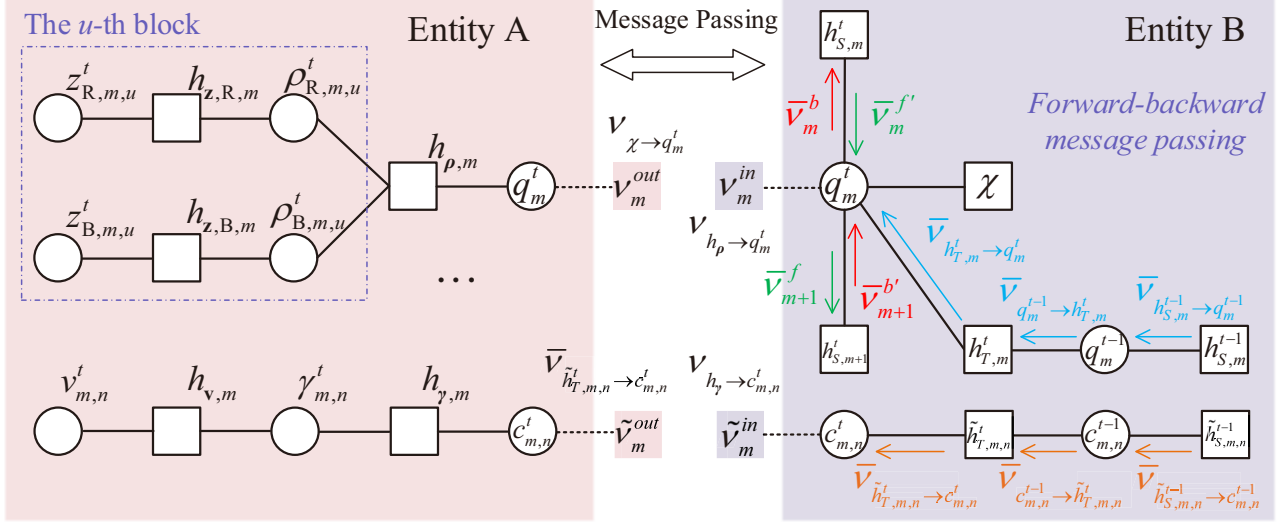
The $u$-th block

Entity A

Message Passing

Entity B

$z^t_{\mathrm{R},m,u}$ $h_{\mathbf{z},\mathrm{R},m}$ $\rho^t_{\mathrm{R},m,u}$

$z^t_{\mathrm{B},m,u}$ $h_{\mathbf{z},\mathrm{B},m}$ $\rho^t_{\mathrm{B},m,u}$

$h_{\boldsymbol{\rho},m}$ $q^t_m$

…

$v^t_{m,n}$ $h_{\mathbf{v},m}$ $\gamma^t_{m,n}$ $h_{\boldsymbol{\gamma},m}$ $c^t_{m,n}$

$\nu_{\chi\to q^t_m}$

$\nu^{out}_m$

$\nu^{in}_m$

$\nu_{h_{\boldsymbol{\rho}}\to q^t_m}$

$\bar{\nu}_{\tilde{h}^t_{T,m,n}\to c^t_{m,n}}$

$\nu_{h_{\boldsymbol{\gamma}}\to c^t_{m,n}}$

$\tilde{\nu}^{out}_m$

$\tilde{\nu}^{in}_m$

$h^t_{S,m}$

Forward-backward message passing

$\bar{\nu}^b_m$ $\bar{\nu}^{f'}_m$

$q^t_m$ $\chi$

$\bar{\nu}_{h^t_{T,m}\to q^t_m}$

$\bar{\nu}^f_{m+1}$ $\bar{\nu}^{b'}_{m+1}$

$\bar{\nu}_{q^{t-1}_m\to h^t_{T,m}}$ $\bar{\nu}_{h^{t-1}_{S,m}\to q^{t-1}_m}$

$h^t_{S,m+1}$ $h^t_{T,m}$ $q^{t-1}_m$ $h^{t-1}_{S,m}$

$c^t_{m,n}$ $\tilde{h}^t_{T,m,n}$ $c^{t-1}_{m,n}$ $\tilde{h}^{t-1}_{S,m,n}$

$\bar{\nu}_{\tilde{h}^t_{T,m,n}\to c^t_{m,n}}$ $\bar{\nu}_{c^{t-1}_{m,n}\to\tilde{h}^t_{T,m,n}}$ $\bar{\nu}_{\tilde{h}^{t-1}_{S,m,n}\to c^{t-1}_{m,n}}$